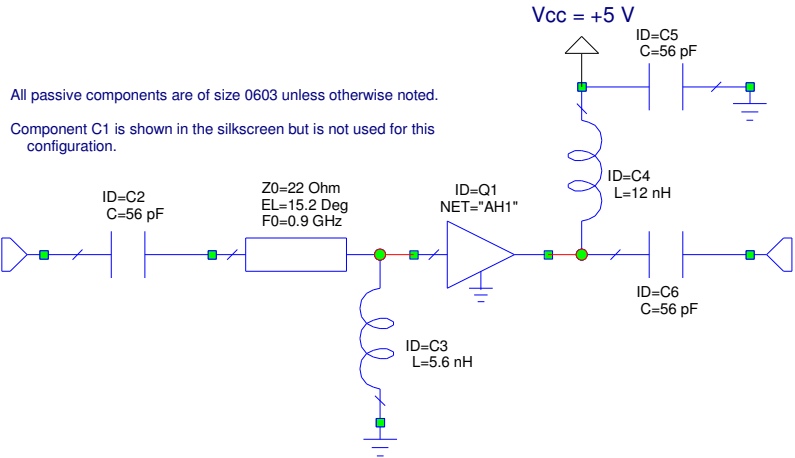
Vcc = +5 V

ID=C5
C=56 pF

All passive components are of size 0603 unless otherwise noted.

Component C1 is shown in the silkscreen but is not used for this configuration.

ID=C4
L=12 nH

ID=C2
C=56 pF

Z0=22 Ohm
EL=15.2 Deg
F0=0.9 GHz

ID=Q1
NET="AH1"

ID=C6
C=56 pF

ID=C3
L=5.6 nH